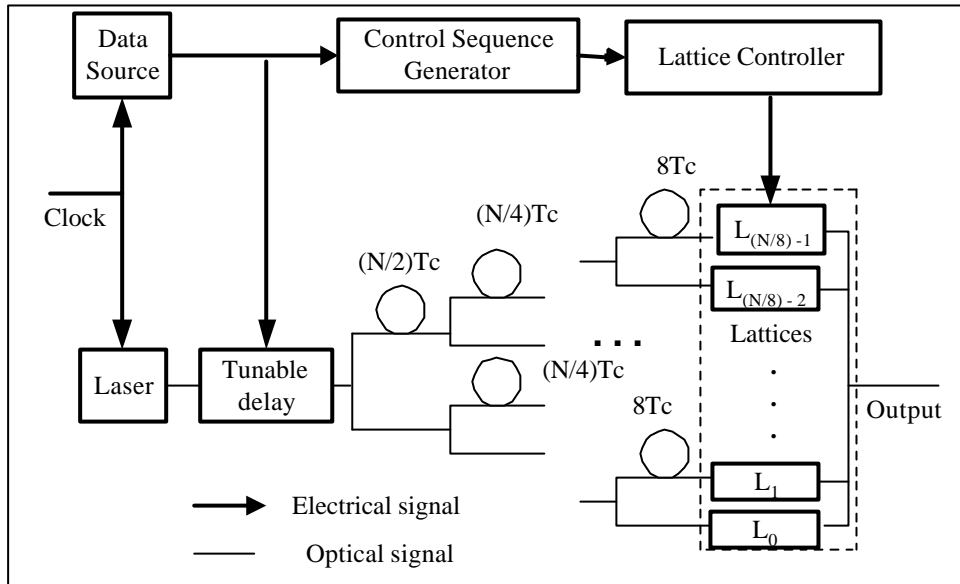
Data Source

Control Sequence Generator

Lattice Controller

Clock

8Tc

(N/4)Tc

(N/2)Tc

$L_{(N/8)-1}$

$L_{(N/8)-2}$

Lattices

Laser

Tunable delay

(N/4)Tc

8Tc

Output

$L_1$

$L_0$

Electrical signal

Optical signal